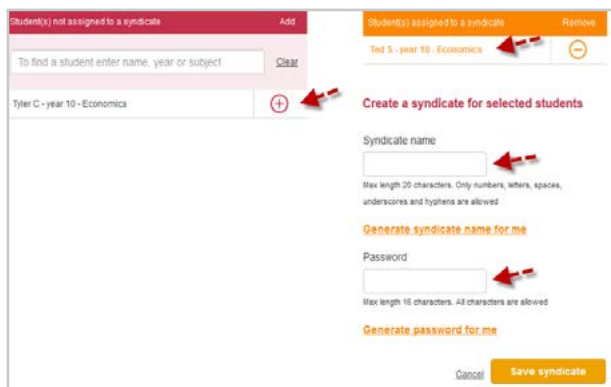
Student(s) not assigned to a syndicate

Add

To find a student enter name, year or subject

Clear

Tyler C - year 10 - Economics

Student(s) assigned to a syndicate

Remove

Ted S - year 10 - Economics

Create a syndicate for selected students

Syndicate name

Max length 20 characters. Only numbers, letters, spaces, underscores and hyphens are allowed

Generate syndicate name for me

Password

Max length 16 characters. All characters are allowed

Generate password for me

Cancel

Save syndicate